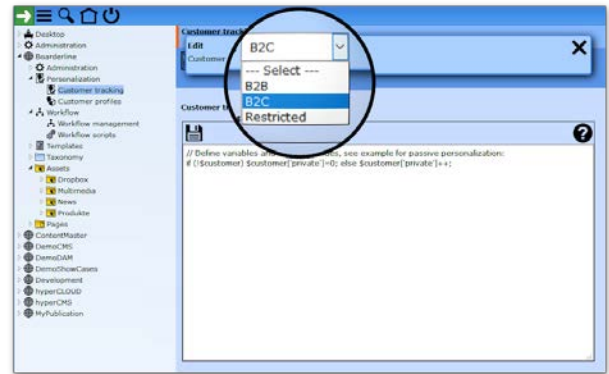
Desktop
Administration
Boarderline
Administration
Personalization
Customer tracking
Customer profiles
Workflow
Workflow management
Workflow scripts
Templates
Taxonomy
Assets
Dropbox
Multimedia
News
Produkte
Pages
ContentMaster
DemoCMS
DemoDAM
DemoShowCases
Development
hyperCLOUD
hyperCMS
MyPublication

Customer track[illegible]
Edit
Customer
B2C
--- Select ---
B2B
B2C
Restricted

Customer t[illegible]

// Define variables a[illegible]es, see example for passive personalization:
if (!$customer) $customer['private']=0; else $customer['private']++;